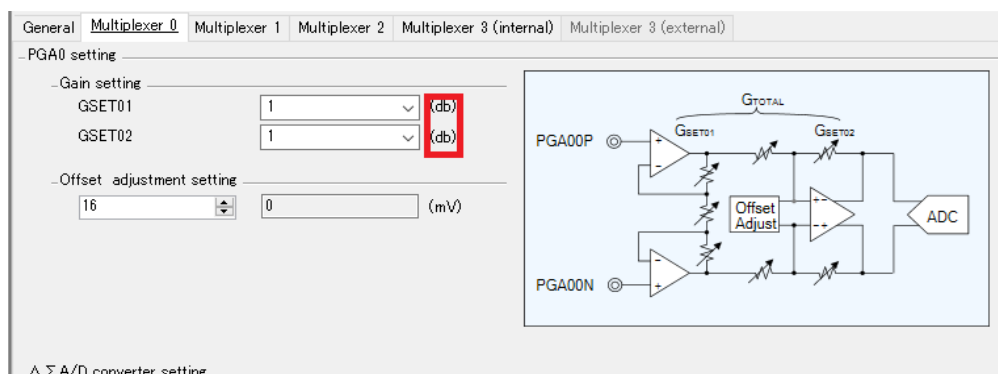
General | Multiplexer 0 | Multiplexer 1 | Multiplexer 2 | Multiplexer 3 (internal) | Multiplexer 3 (external)

PGA0 setting

Gain setting

GSET01 1 (db)

GSET02 1 (db)

Offset adjustment setting

16 0 (mV)

$G_{TOTAL}$

$G_{SET01}$

$G_{SET02}$

PGA00P

PGA00N

Offset Adjust

ADC

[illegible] A/D converter setting